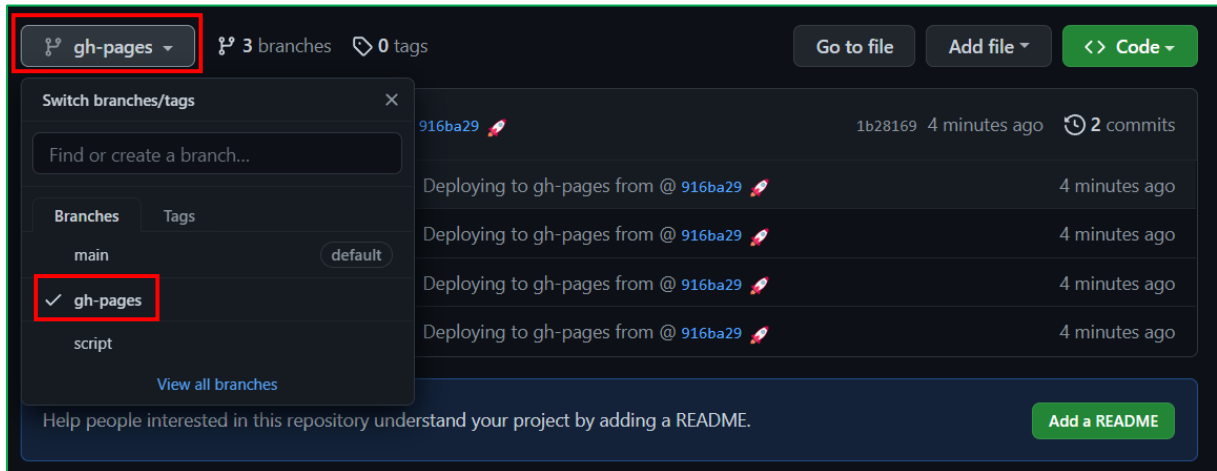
gh-pages 3 branches 0 tags

Go to file Add file Code

Switch branches/tags

Find or create a branch...

Branches Tags

main default

gh-pages

script

View all branches

916ba29 🚀 1b28169 4 minutes ago 2 commits

Deploying to gh-pages from @ 916ba29 🚀 4 minutes ago

Deploying to gh-pages from @ 916ba29 🚀 4 minutes ago

Deploying to gh-pages from @ 916ba29 🚀 4 minutes ago

Deploying to gh-pages from @ 916ba29 🚀 4 minutes ago

Help people interested in this repository understand your project by adding a README.

Add a README